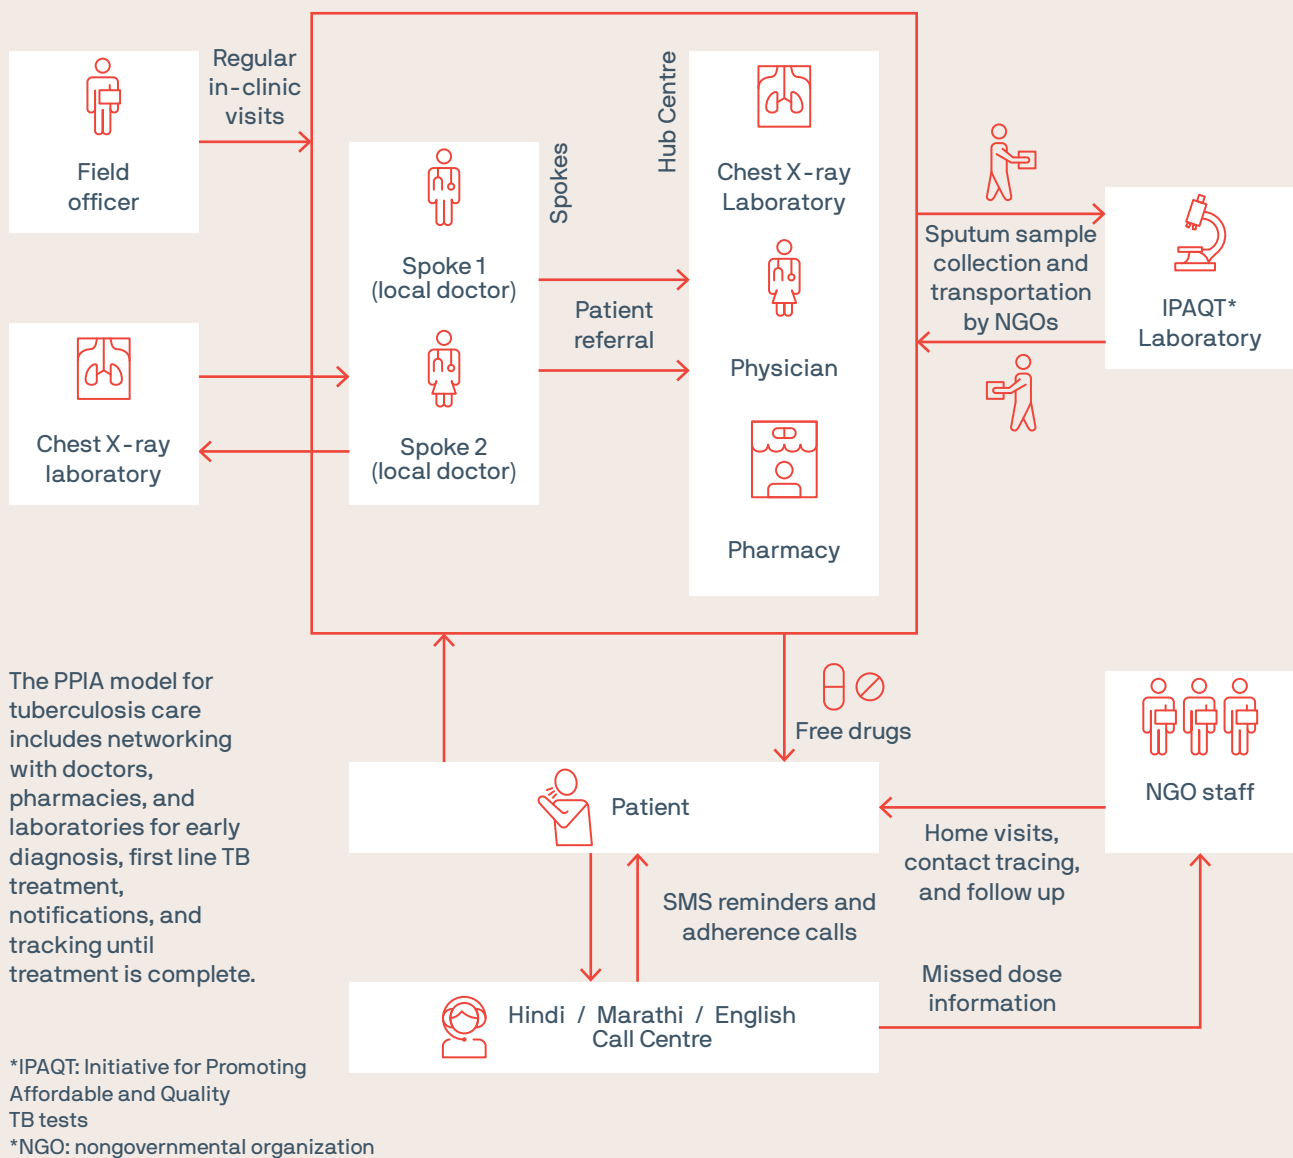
Field officer

Regular in-clinic visits

Chest X-ray laboratory

Spokes

Spoke 1 (local doctor)

Spoke 2 (local doctor)

Patient referral

Hub Centre

Chest X-ray Laboratory

Physician

Pharmacy

Sputum sample collection and transportation by NGOs

IPAQT* Laboratory

Free drugs

NGO staff

Patient

Home visits, contact tracing, and follow up

SMS reminders and adherence calls

Missed dose information

Hindi / Marathi / English Call Centre

The PPIA model for tuberculosis care includes networking with doctors, pharmacies, and laboratories for early diagnosis, first line TB treatment, notifications, and tracking until treatment is complete.

*IPAQT: Initiative for Promoting Affordable and Quality TB tests
*NGO: nongovernmental organization